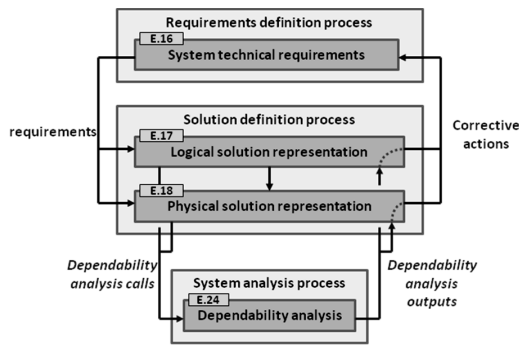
Requirements definition process

E.16

System technical requirements

requirements

Solution definition process

E.17

Logical solution representation

E.18

Physical solution representation

Corrective actions

Dependability analysis calls

System analysis process

E.24

Dependability analysis

Dependability analysis outputs